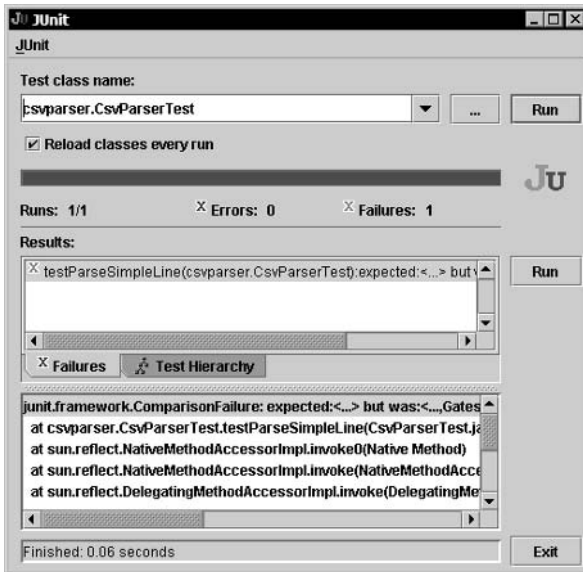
JU JUnit

JUnit

Test class name:

csvparser.CsvParserTest

...

Run

Reload classes every run

JU

Runs: 1/1

Errors: 0

Failures: 1

Results:

testParseSimpleLine(csvparser.CsvParserTest):expected:<...> but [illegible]

Run

Failures

Test Hierarchy

junit.framework.ComparisonFailure: expected:<...> but was:<...,Gates

at csvparser.CsvParserTest.testParseSimpleLine(CsvParserTest.ja

at sun.reflect.NativeMethodAccessorImpl.invoke0(Native Method)

at sun.reflect.NativeMethodAccessorImpl.invoke(NativeMethodAcce

at sun.reflect.DelegatingMethodAccessorImpl.invoke(DelegatingMe

Finished: 0.06 seconds

Exit